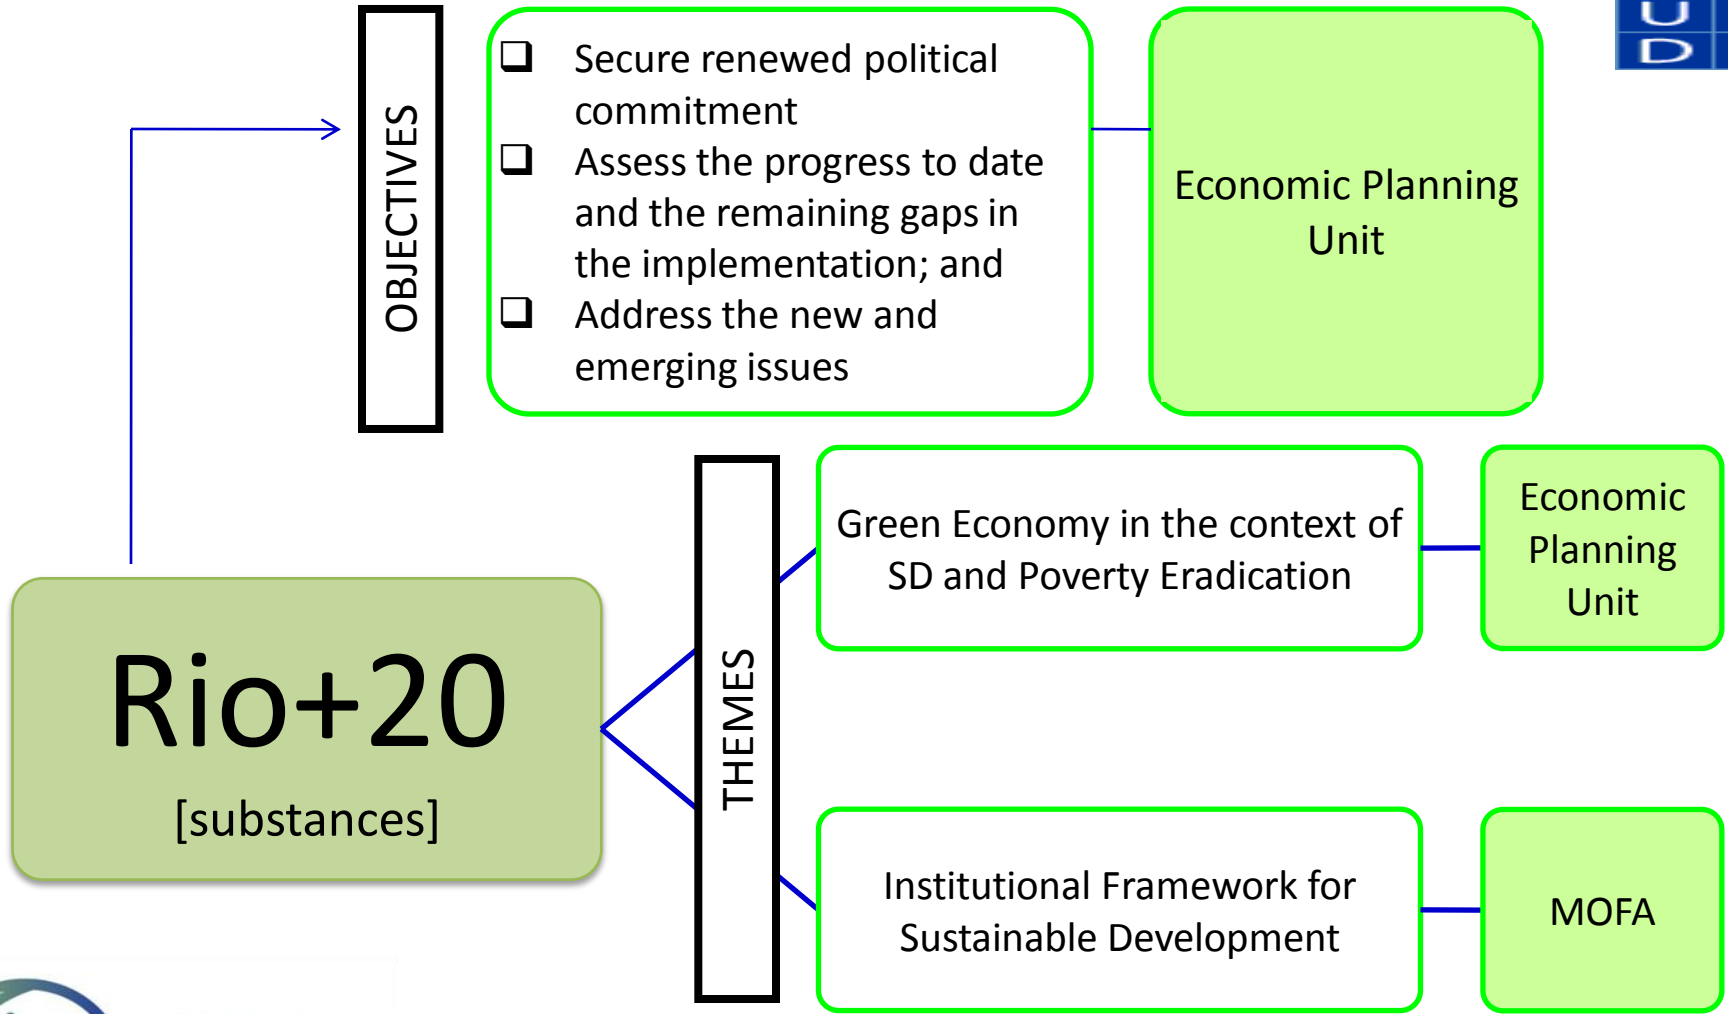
OBJECTIVES

❑ Secure renewed political commitment
❑ Assess the progress to date and the remaining gaps in the implementation; and
❑ Address the new and emerging issues

Economic Planning Unit

Rio+20
[substances]

THEMES

Green Economy in the context of SD and Poverty Eradication

Economic Planning Unit

Institutional Framework for Sustainable Development

MOFA